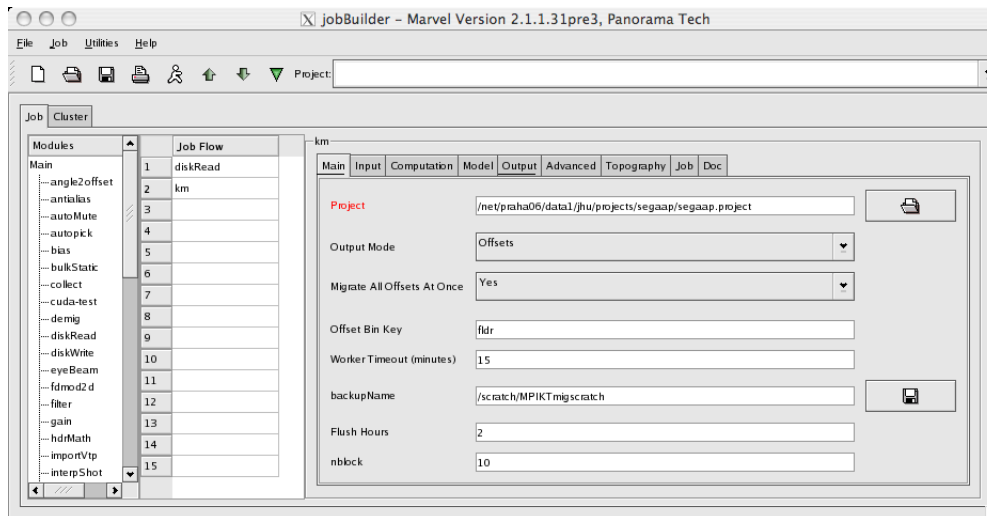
X jobBuilder - Marvel Version 2.1.1.31pre3, Panorama Tech

File Job Utilities Help

Project:

Job Cluster

| Modules |
|---|
| Main |
| angle2offset |
| antialias |
| autoMute |
| autopick |
| bias |
| bulkStatic |
| collect |
| cuda-test |
| demig |
| diskRead |
| diskWrite |
| eyeBeam |
| fdmod2d |
| filter |
| gain |
| hdrMath |
| importVtp |
| interpShot |

| | Job Flow |
|---|---|
| 1 | diskRead |
| 2 | km |
| 3 | |
| 4 | |
| 5 | |
| 6 | |
| 7 | |
| 8 | |
| 9 | |
| 10 | |
| 11 | |
| 12 | |
| 13 | |
| 14 | |
| 15 | |

km

Main Input Computation Model Output Advanced Topography Job Doc

Project /net/praha06/data1/jhu/projects/segaap/segaap.project

Output Mode Offsets

Migrate All Offsets At Once Yes

Offset Bin Key fldr

Worker Timeout (minutes) 15

backupName /scratch/MPIKTmigscratch

Flush Hours 2

nblock 10